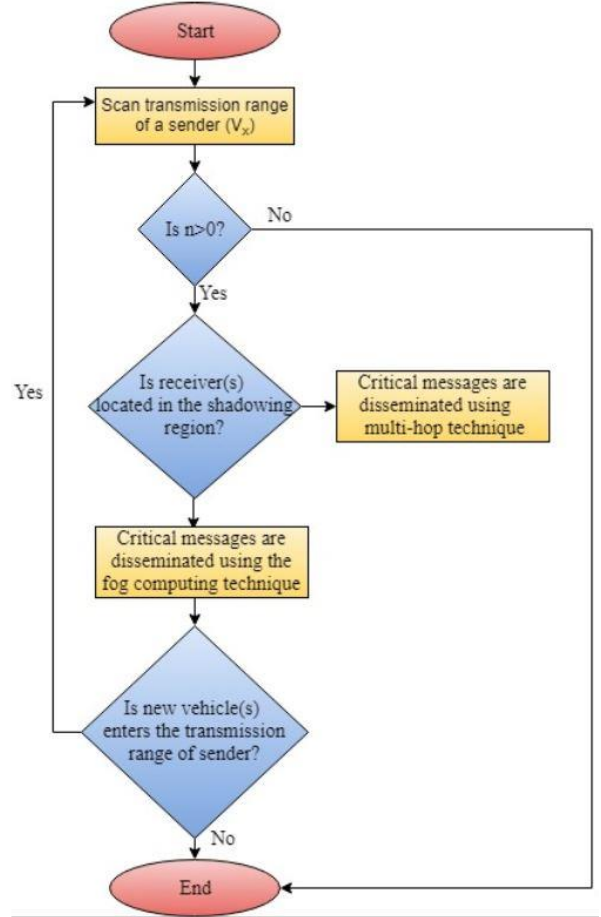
Start

Scan transmission range of a sender ($V_x$)

Is n>0?

No

Yes

Yes

Is receiver(s) located in the shadowing region?

Critical messages are disseminated using multi-hop technique

Critical messages are disseminated using the fog computing technique

Is new vehicle(s) enters the transmission range of sender?

No

End